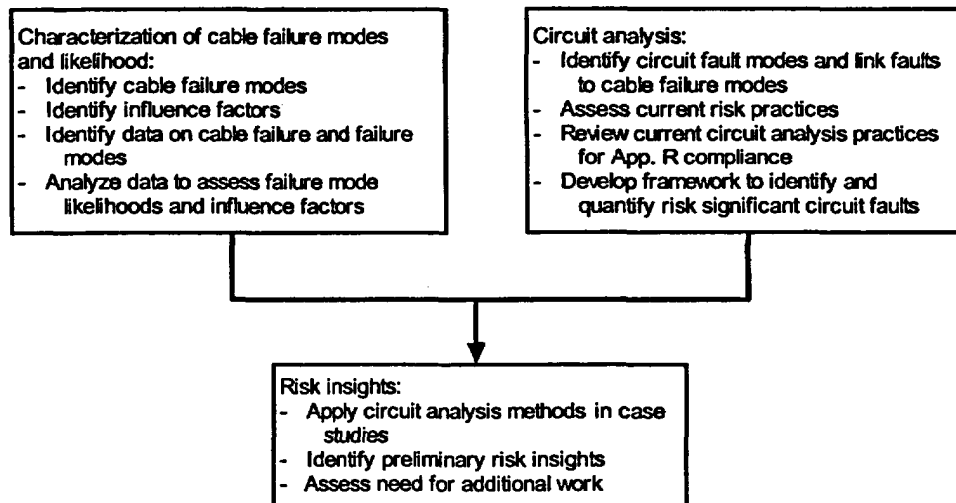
Characterization of cable failure modes and likelihood:
- Identify cable failure modes
- Identify influence factors
- Identify data on cable failure and failure modes
- Analyze data to assess failure mode likelihoods and influence factors

Circuit analysis:
- Identify circuit fault modes and link faults to cable failure modes
- Assess current risk practices
- Review current circuit analysis practices for App. R compliance
- Develop framework to identify and quantify risk significant circuit faults

Risk insights:
- Apply circuit analysis methods in case studies
- Identify preliminary risk insights
- Assess need for additional work